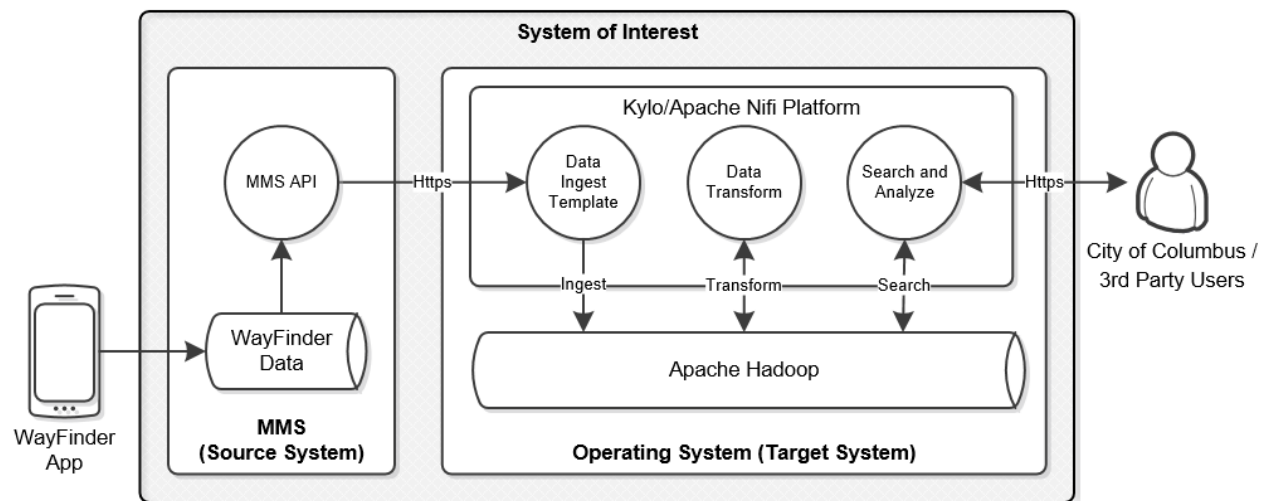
System of Interest

MMS API

WayFinder Data

MMS (Source System)

Https

Kylo/Apache Nifi Platform

Data Ingest Template

Data Transform

Search and Analyze

Ingest

Transform

Search

Apache Hadoop

Operating System (Target System)

Https

City of Columbus / 3rd Party Users

WayFinder App